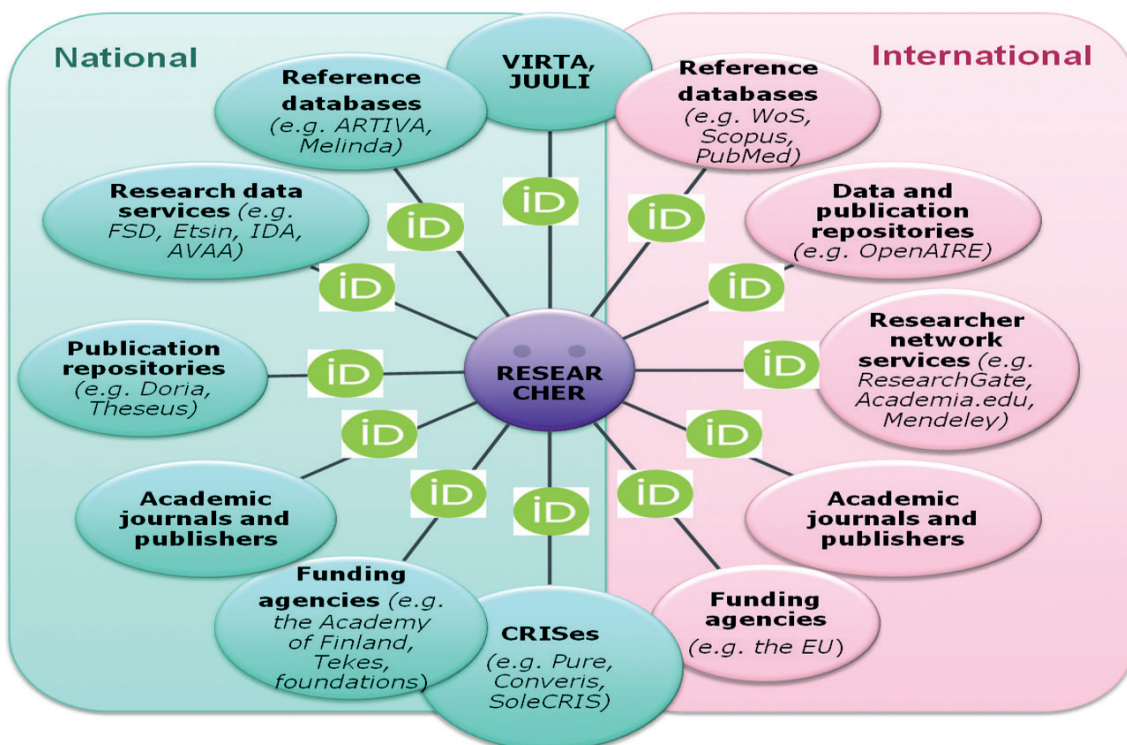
National

International

VIRTA, JUULI

Reference databases (e.g. ARTIVA, Melinda)

Research data services (e.g. FSD, Etsin, IDA, AVAA)

Publication repositories (e.g. Doria, Theseus)

Academic journals and publishers

Funding agencies (e.g. the Academy of Finland, Tekes, foundations)

CRISes (e.g. Pure, Converis, SoleCRIS)

Reference databases (e.g. WoS, Scopus, PubMed)

Data and publication repositories (e.g. OpenAIRE)

Researcher network services (e.g. ResearchGate, Academia.edu, Mendeley)

Academic journals and publishers

Funding agencies (e.g. the EU)

RESEAR CHER

iD iD iD iD iD iD iD iD iD iD iD iD